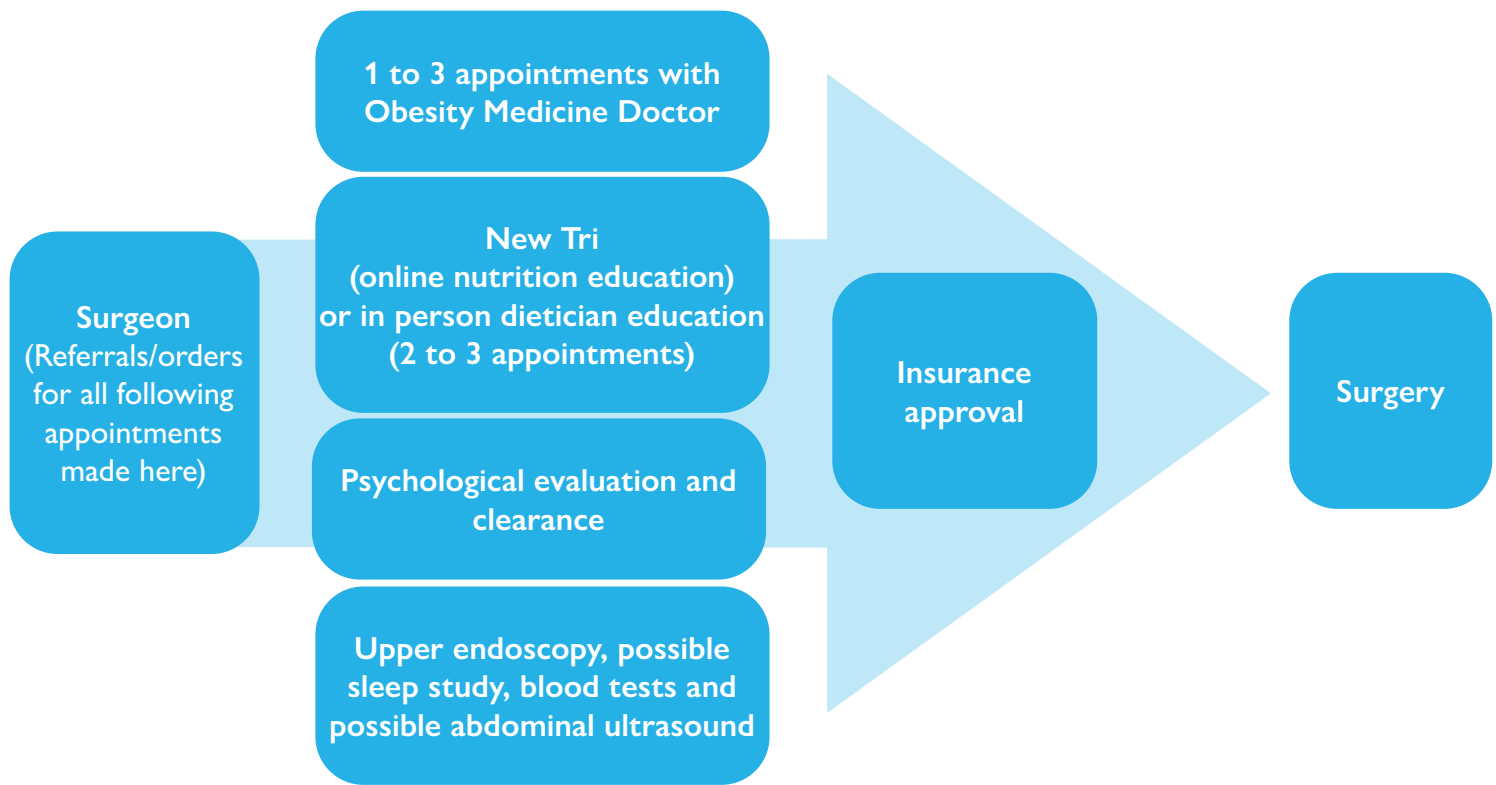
Surgeon
(Referrals/orders for all following appointments made here)

1 to 3 appointments with Obesity Medicine Doctor

New Tri
(online nutrition education)
or in person dietician education
(2 to 3 appointments)

Psychological evaluation and clearance

Upper endoscopy, possible sleep study, blood tests and possible abdominal ultrasound

Insurance approval

Surgery